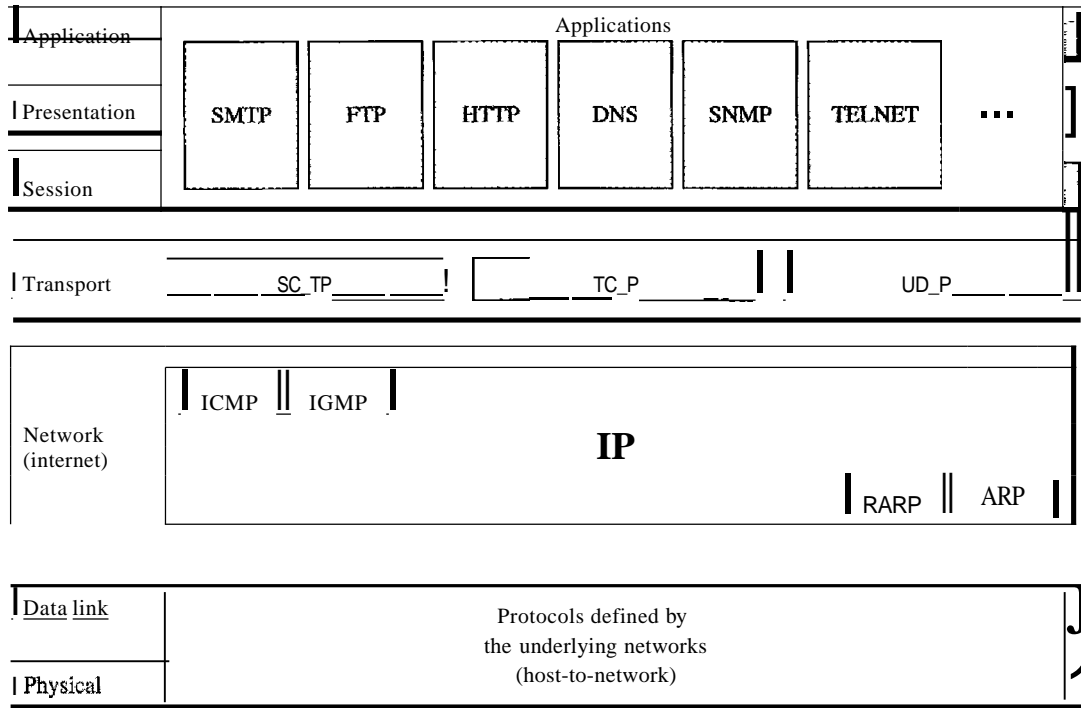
Application

Presentation

Session

Applications

SMTP

FTP

HTTP

DNS

SNMP

TELNET

...

Transport

SCTP

TCP

UDP

Network (internet)

ICMP

IGMP

IP

RARP

ARP

Data link

Physical

Protocols defined by the underlying networks (host-to-network)